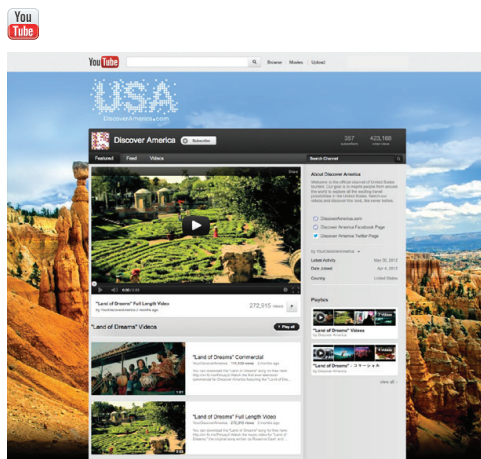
You Tube

You Tube Browse Movies Upload

USA
DiscoverAmerica.com

Discover America Subscribe 357 423,169

Featured Feed Videos Search Channel

About Discover America

DiscoverAmerica.com
Discover America Facebook Page
Discover America Twitter Page

Latest Activity Sep 20, 2012
Date Joined Apr 4, 2012
Country United States

"Land of Dreams" Full Length Video 272,915 views
by YouDiscoverAmerica 4 months ago

"Land of Dreams" Videos Play all

Playlists

"Land of Dreams" Videos
by Discover America

"Land of Dreams" – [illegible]
by Discover America

view all

"Land of Dreams" Commercial

"Land of Dreams" Full Length Video